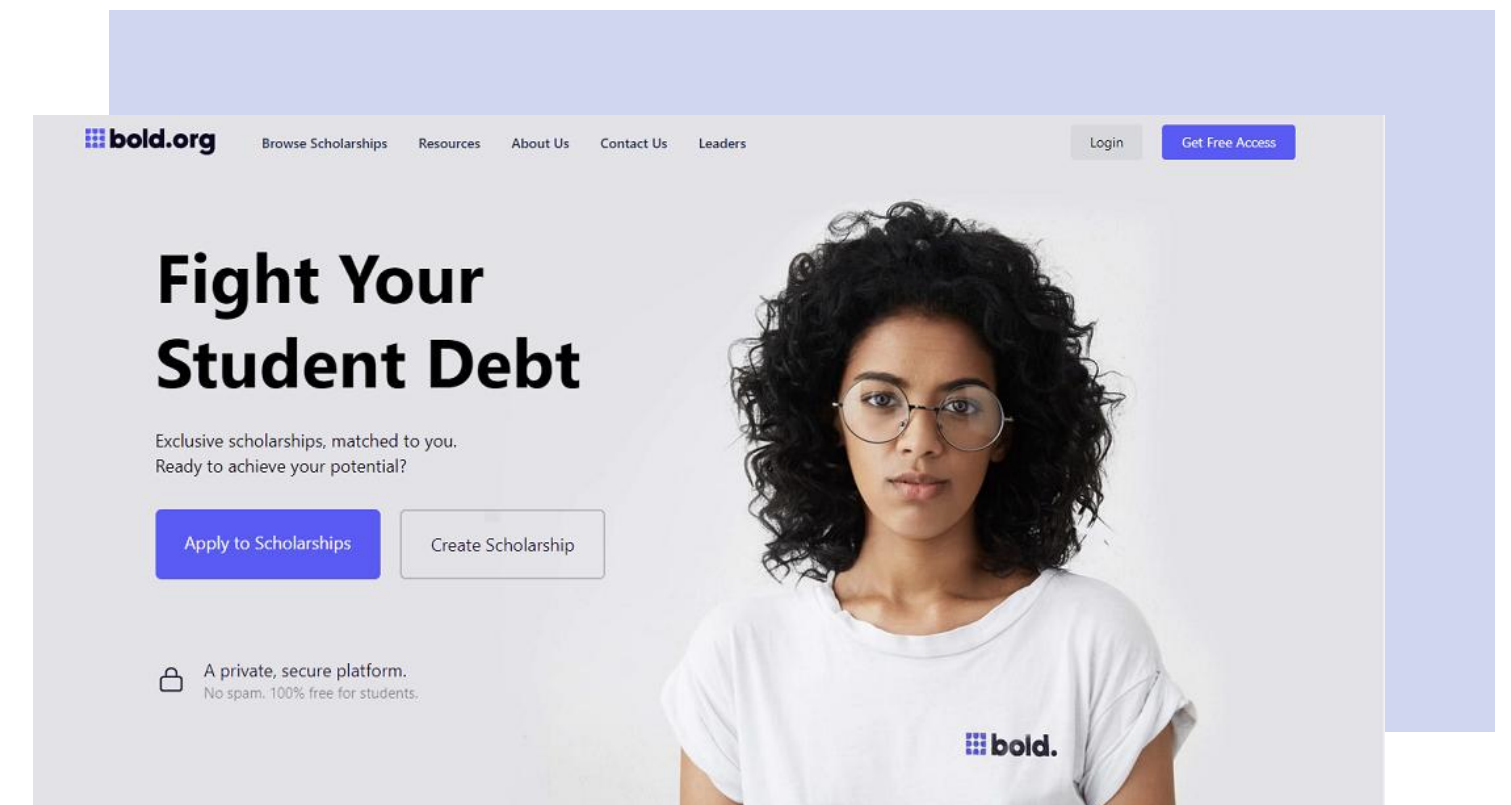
bold.org

Browse Scholarships Resources About Us Contact Us Leaders

Login Get Free Access

Fight Your Student Debt

Exclusive scholarships, matched to you.
Ready to achieve your potential?

Apply to Scholarships

Create Scholarship

A private, secure platform.
No spam. 100% free for students.

bold.